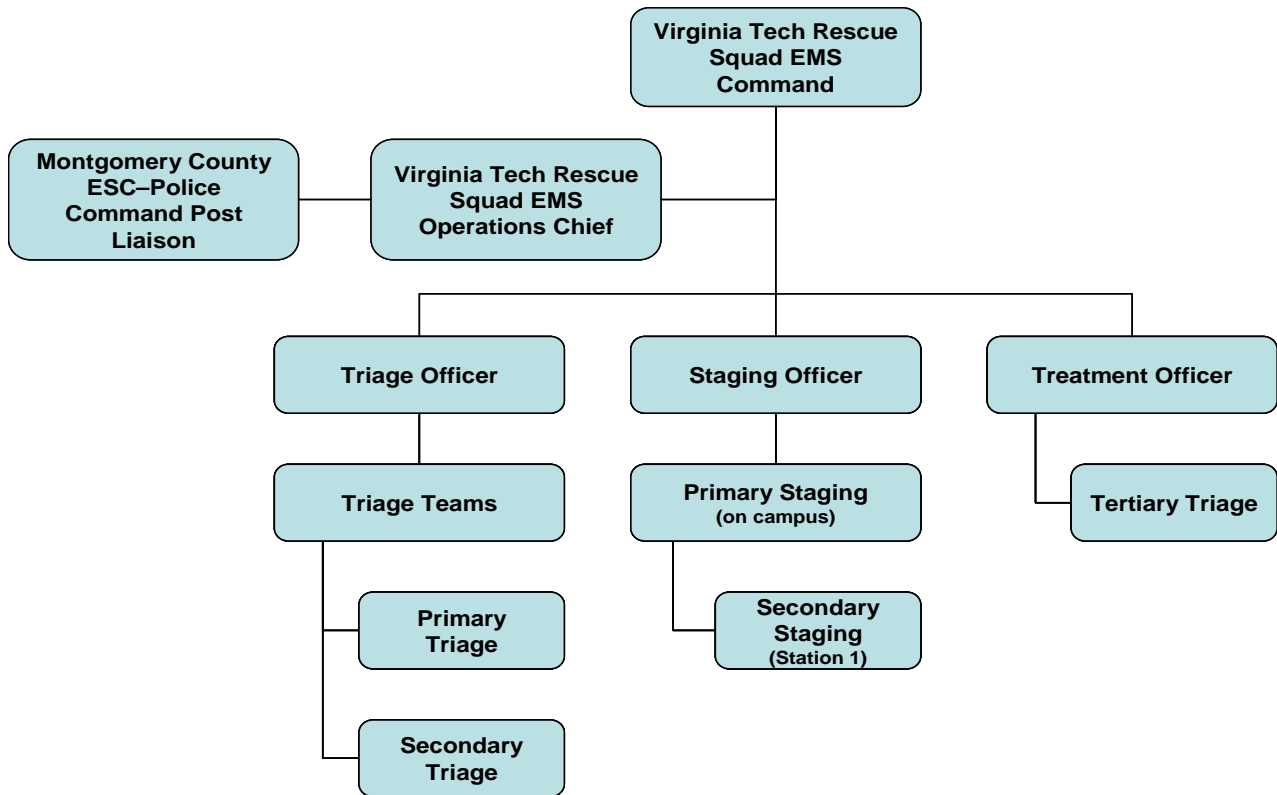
Virginia Tech Rescue Squad EMS Command

Montgomery County ESC–Police Command Post Liaison

Virginia Tech Rescue Squad EMS Operations Chief

Triage Officer

Staging Officer

Treatment Officer

Triage Teams

Primary Staging (on campus)

Tertiary Triage

Primary Triage

Secondary Staging (Station 1)

Secondary Triage